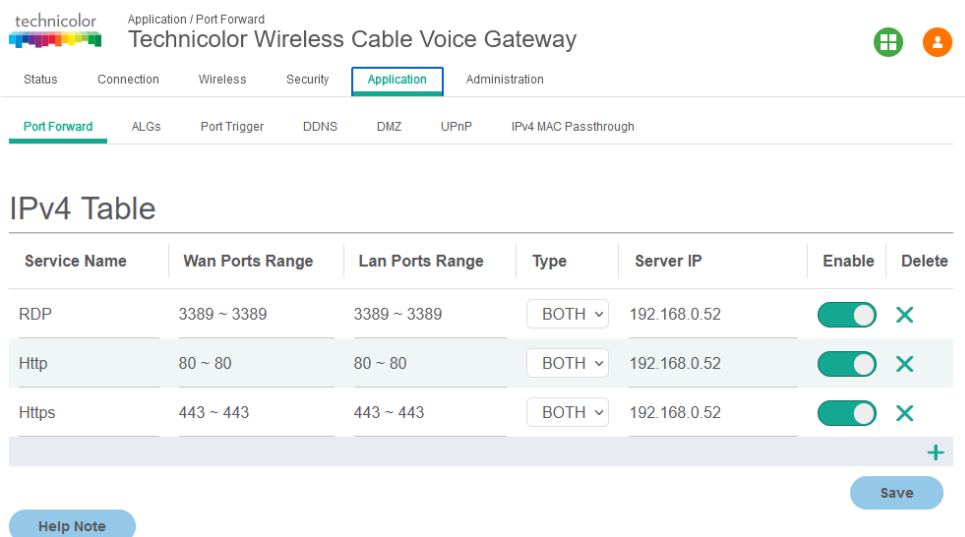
technicolor

Application / Port Forward

Technicolor Wireless Cable Voice Gateway

Status Connection Wireless Security Application Administration

Port Forward ALGs Port Trigger DDNS DMZ UPnP IPv4 MAC Passthrough

IPv4 Table

| Service Name | Wan Ports Range | Lan Ports Range | Type | Server IP | Enable | Delete |
|---|---|---|---|---|---|---|
| RDP | 3389 ~ 3389 | 3389 ~ 3389 | BOTH | 192.168.0.52 | | × |
| Http | 80 ~ 80 | 80 ~ 80 | BOTH | 192.168.0.52 | | × |
| Https | 443 ~ 443 | 443 ~ 443 | BOTH | 192.168.0.52 | | × |

+

Save

Help Note